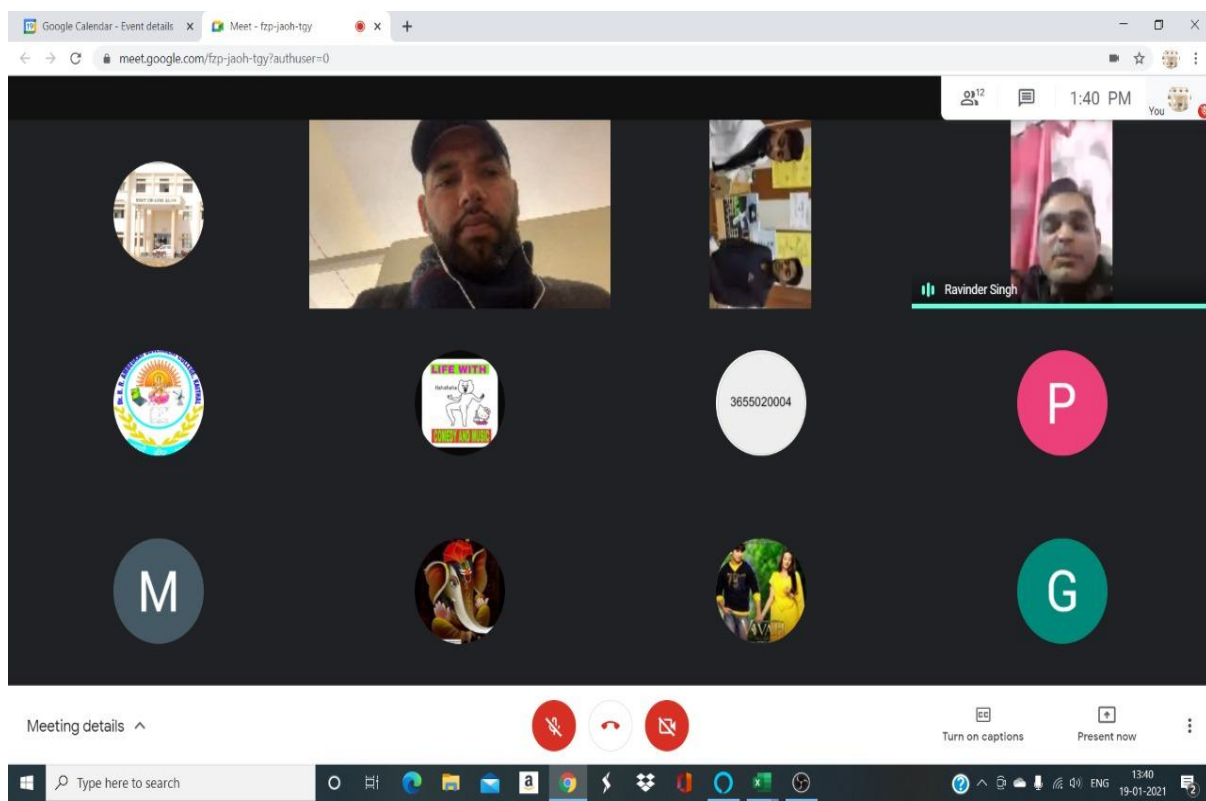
Google Calendar - Event details × Meet - fzp-jaoh-tgy × +

meet.google.com/fzp-jaoh-tgy?authuser=0

12

1:40 PM

You

Ravinder Singh

LIFE WITH

COMEDY AND MUSIC

3655020004

P

M

G

Meeting details ^

Turn on captions

Present now

Type here to search

ENG 13:40 19-01-2021